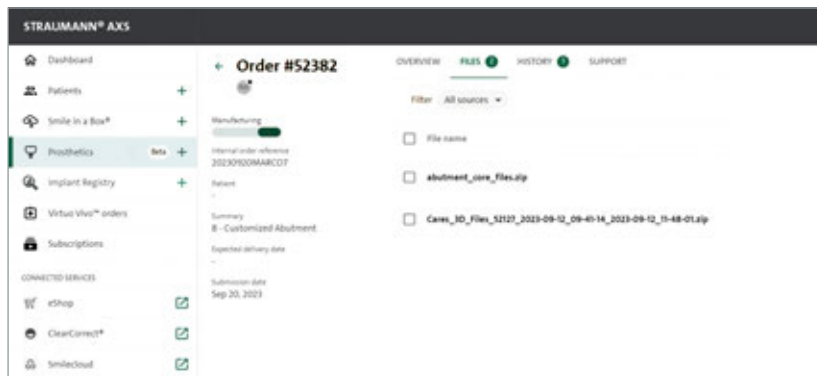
STRAUMANN® AXS

Dashboard
Patients +
Smile in a Box® +
Prosthetics Beta +
Implant Registry +
Virtuo Vivo™ orders
Subscriptions

CONNECTED SERVICES
eShop
ClearCorrect®
Smilecloud

← Order #52382

Manufacturing

Internal order reference
20230920MARCO7

Patient
-

Summary
8 - Customized Abutment

Expected delivery date
-

Submission date
Sep 20, 2023

OVERVIEW FILES 2 HISTORY 3 SUPPORT

Filter All sources ▾

File name

abutment_core_files.zip

Cares_3D_Files_52127_2023-09-12_09-41-14_2023-09-12_11-48-01.zip